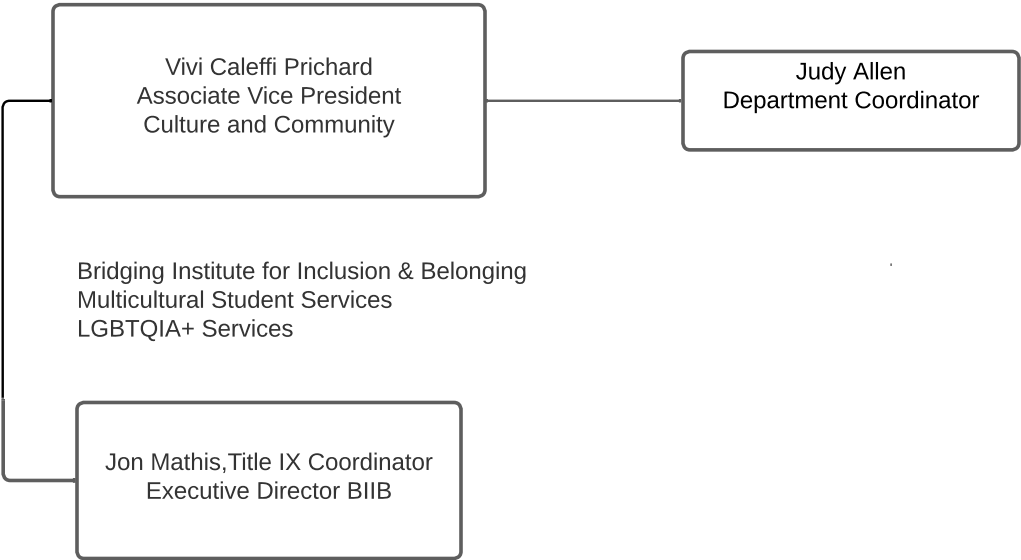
Vivi Caleffi Prichard
Associate Vice President
Culture and Community

Judy Allen
Department Coordinator

Bridging Institute for Inclusion & Belonging
Multicultural Student Services
LGBTQIA+ Services

Jon Mathis,Title IX Coordinator
Executive Director BIIB